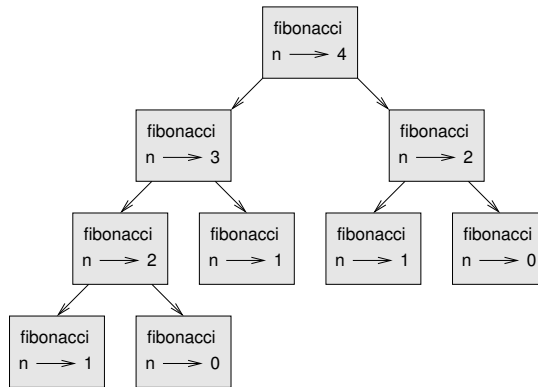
fibonacci
n $\longrightarrow$ 4

fibonacci
n $\longrightarrow$ 3

fibonacci
n $\longrightarrow$ 2

fibonacci
n $\longrightarrow$ 2

fibonacci
n $\longrightarrow$ 1

fibonacci
n $\longrightarrow$ 1

fibonacci
n $\longrightarrow$ 0

fibonacci
n $\longrightarrow$ 1

fibonacci
n $\longrightarrow$ 0